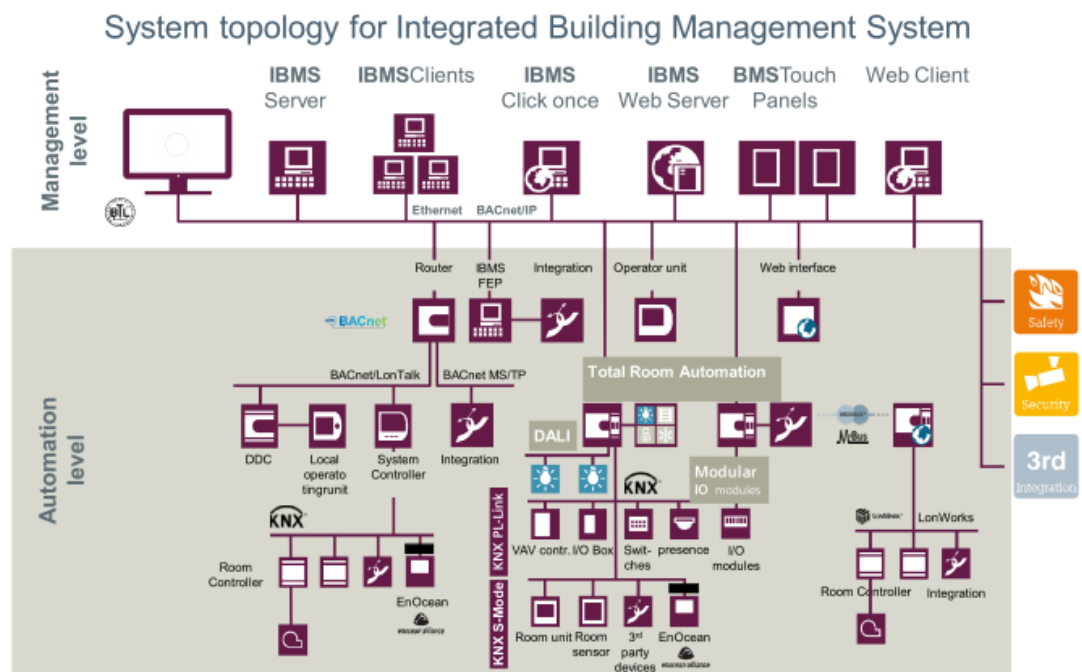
System topology for Integrated Building Management System

Management level

IBMS Server

IBMSClients

IBMS Click once

IBMS Web Server

BMSTouch Panels

Web Client

BTL

Ethernet

BACnet/IP

Automation level

Router

IBMS FEP

Integration

Operator unit

Web interface

BACnet

BACnet/LonTalk

BACnet MS/TP

Total Room Automation

DDC

Local operato tingrunit

System Controller

Integration

DALI

Modular IO modules

KNX

KNX PL-Link

VAV contr.

I/O Box

Swit-ches

presence

I/O modules

Modbus

Mbus

LonWorks

KNX

Room Controller

EnOcean

enocean alliance

KNX S-Mode

Room unit

Room sensor

3rd party devices

EnOcean

enocean alliance

Room Controller

Integration

Safety

Security

3rd

Integration